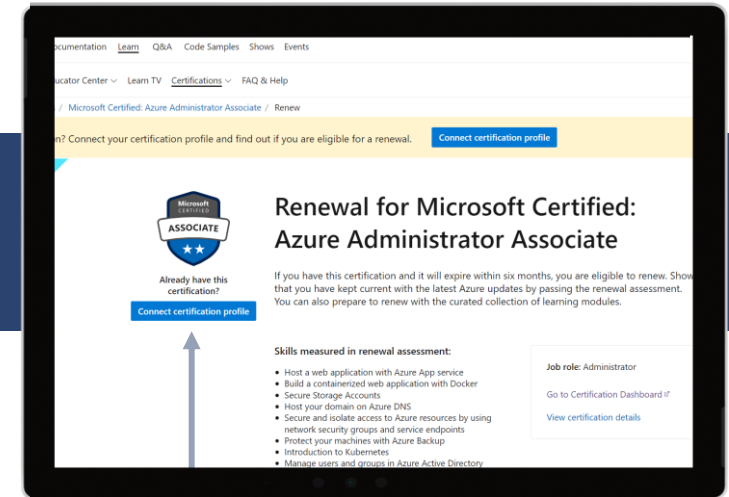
ocumentation Learn Q&A Code Samples Shows Events

ucator Center Learn TV Certifications FAQ & Help

/ Microsoft Certified: Azure Administrator Associate / Renew

n? Connect your certification profile and find out if you are eligible for a renewal. Connect certification profile

Microsoft CERTIFIED ASSOCIATE

Already have this certification?

Connect certification profile

Renewal for Microsoft Certified: Azure Administrator Associate

If you have this certification and it will expire within six months, you are eligible to renew. Show that you have kept current with the latest Azure updates by passing the renewal assessment. You can also prepare to renew with the curated collection of learning modules.

Skills measured in renewal assessment:

- Host a web application with Azure App service
- Build a containerized web application with Docker
- Secure Storage Accounts
- Host your domain on Azure DNS
- Secure and isolate access to Azure resources by using network security groups and service endpoints
- Protect your machines with Azure Backup
- Introduction to Kubernetes
- Manage users and groups in Azure Active Directory

Job role: Administrator

Go to Certification Dashboard

View certification details